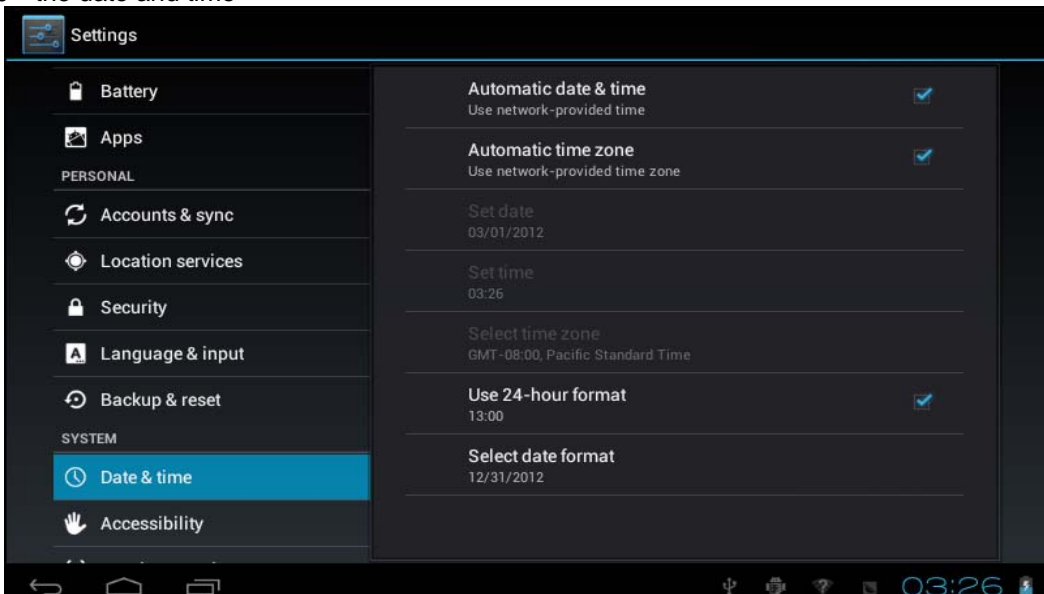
Settings

Battery

Apps

PERSONAL

Accounts & sync

Location services

Security

Language & input

Backup & reset

SYSTEM

Date & time

Accessibility

Automatic date & time
Use network-provided time

Automatic time zone
Use network-provided time zone

Set date
03/01/2012

Set time
03:26

Select time zone
GMT-08:00, Pacific Standard Time

Use 24-hour format
13:00

Select date format
12/31/2012

03:26